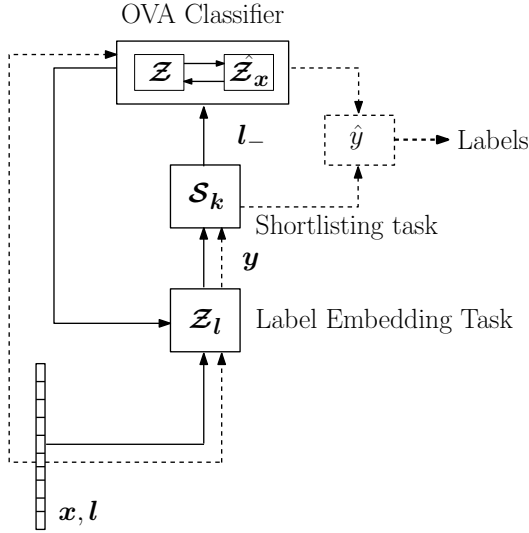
OVA Classifier

$\boldsymbol{\mathcal{Z}}$

$\hat{\boldsymbol{\mathcal{Z}}}_{\boldsymbol{x}}$

$\hat{y}$

Labels

$\boldsymbol{l}_{-}$

$\boldsymbol{\mathcal{S}_k}$

Shortlisting task

$\boldsymbol{y}$

$\boldsymbol{\mathcal{Z}_l}$

Label Embedding Task

$\boldsymbol{x}, \boldsymbol{l}$